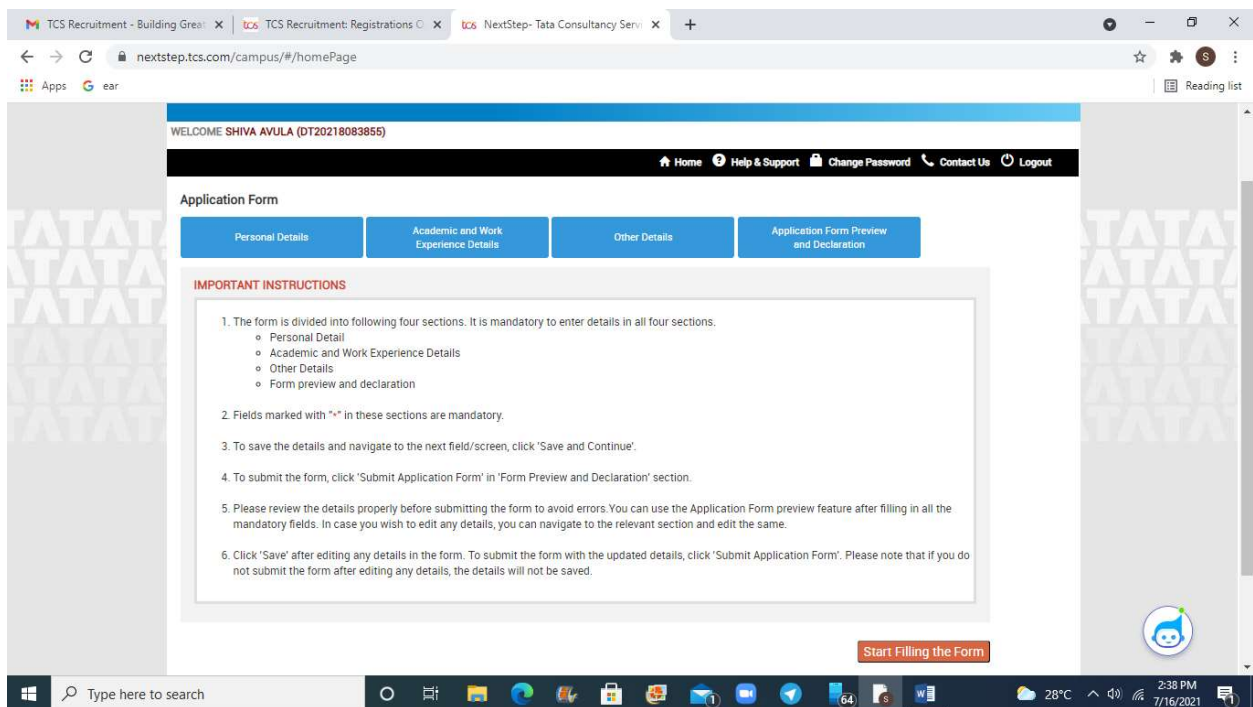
TCS Recruitment - Building Great ×
TCS Recruitment: Registrations O ×
NextStep- Tata Consultancy Serv ×
+

nextstep.tcs.com/campus/#/homePage

Apps ear

Reading list

WELCOME SHIVA AVULA (DT20218083855)

Home Help & Support Change Password Contact Us Logout

Application Form

Personal Details
Academic and Work Experience Details
Other Details
Application Form Preview and Declaration

IMPORTANT INSTRUCTIONS

1. The form is divided into following four sections. It is mandatory to enter details in all four sections.
- Personal Detail
- Academic and Work Experience Details
- Other Details
- Form preview and declaration

2. Fields marked with "*" in these sections are mandatory.

3. To save the details and navigate to the next field/screen, click 'Save and Continue'.

4. To submit the form, click 'Submit Application Form' in 'Form Preview and Declaration' section.

5. Please review the details properly before submitting the form to avoid errors.You can use the Application Form preview feature after filling in all the mandatory fields. In case you wish to edit any details, you can navigate to the relevant section and edit the same.

6. Click 'Save' after editing any details in the form. To submit the form with the updated details, click 'Submit Application Form'. Please note that if you do not submit the form after editing any details, the details will not be saved.

Start Filling the Form

Type here to search

28°C 2:38 PM 7/16/2021